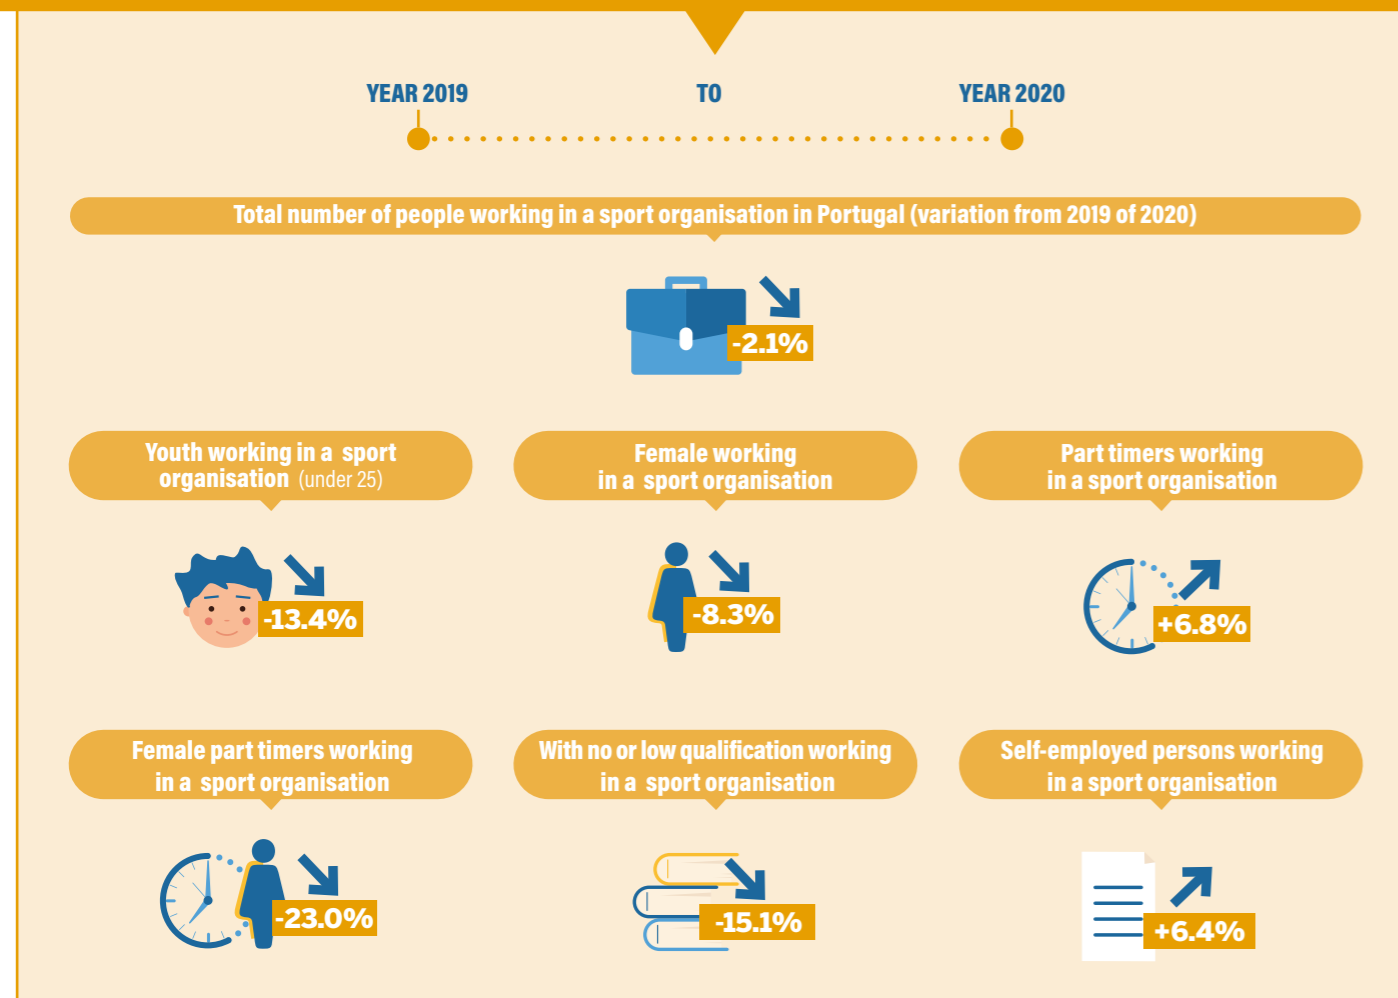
YEAR 2019

TO

YEAR 2020

Total number of people working in a sport organisation in Portugal (variation from 2019 of 2020)

-2.1%

Youth working in a sport organisation (under 25)

-13.4%

Female working in a sport organisation

-8.3%

Part timers working in a sport organisation

+6.8%

Female part timers working in a sport organisation

-23.0%

With no or low qualification working in a sport organisation

-15.1%

Self-employed persons working in a sport organisation

+6.4%